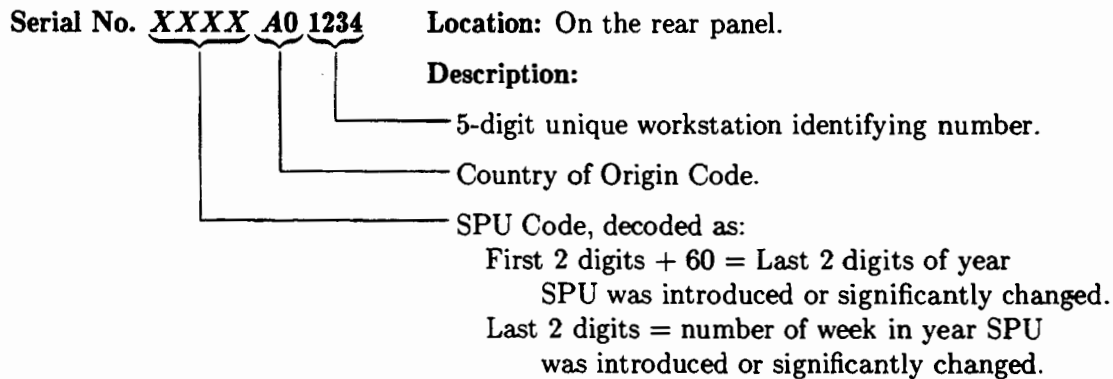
Serial No. $\underbrace{XXXX}\,\underbrace{A0}\,\underbrace{1234}$ Location: On the rear panel.

Description:

5-digit unique workstation identifying number.

Country of Origin Code.

SPU Code, decoded as:
First 2 digits + 60 = Last 2 digits of year SPU was introduced or significantly changed.
Last 2 digits = number of week in year SPU was introduced or significantly changed.